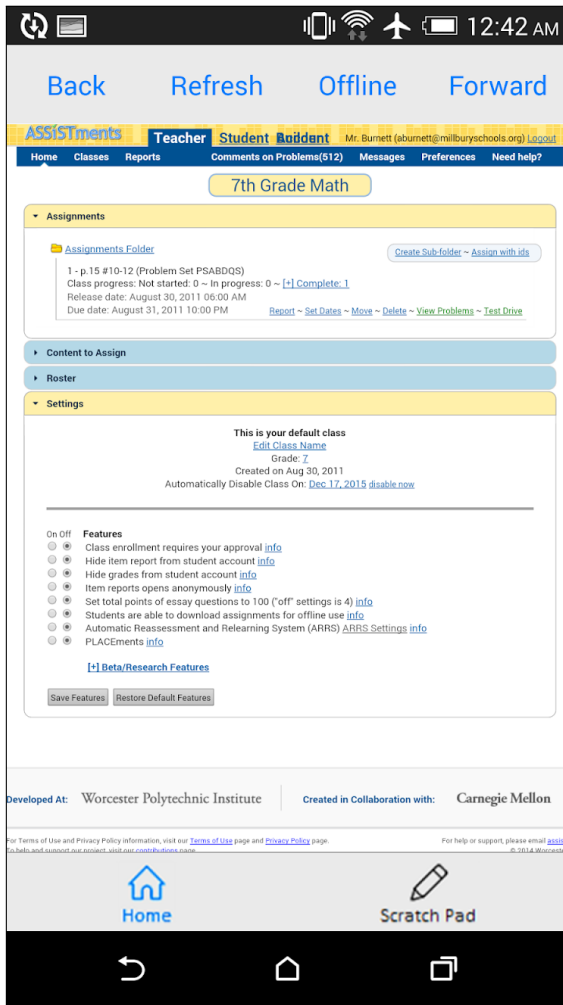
12:42 AM

Back Refresh Offline Forward

ASSISTments Teacher Student Student Mr. Burnett (aburnett@millburyschools.org) Logout

Home Classes Reports Comments on Problems(512) Messages Preferences Need help?

7th Grade Math

Assignments

Assignments Folder

Create Sub-folder ~ Assign with ids

1 - p.15 #10-12 (Problem Set PSABDQS)
Class progress: Not started: 0 ~ In progress: 0 ~ [+] Complete: 1
Release date: August 30, 2011 06:00 AM
Due date: August 31, 2011 10:00 PM

Report ~ Set Dates ~ Move ~ Delete ~ View Problems ~ Test Drive

Content to Assign

Roster

Settings

This is your default class
Edit Class Name
Grade: 7
Created on Aug 30, 2011
Automatically Disable Class On: Dec 17, 2015 disable now

On Off Features
Class enrollment requires your approval info
Hide item report from student account info
Hide grades from student account info
Item reports opens anonymously info
Set total points of essay questions to 100 ("off" settings is 4) info
Students are able to download assignments for offline use info
Automatic Reassessment and Relearning System (ARRS) ARRS Settings info
PLACEments info

[+] Beta/Research Features

Save Features Restore Default Features

Developed At: Worcester Polytechnic Institute Created in Collaboration with: Carnegie Mellon

For Terms of Use and Privacy Policy information, visit our Terms of Use page and Privacy Policy page.
To help and support our project, visit our contributions page.

For help or support, please email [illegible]
© 2014 Worcester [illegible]

Home Scratch Pad